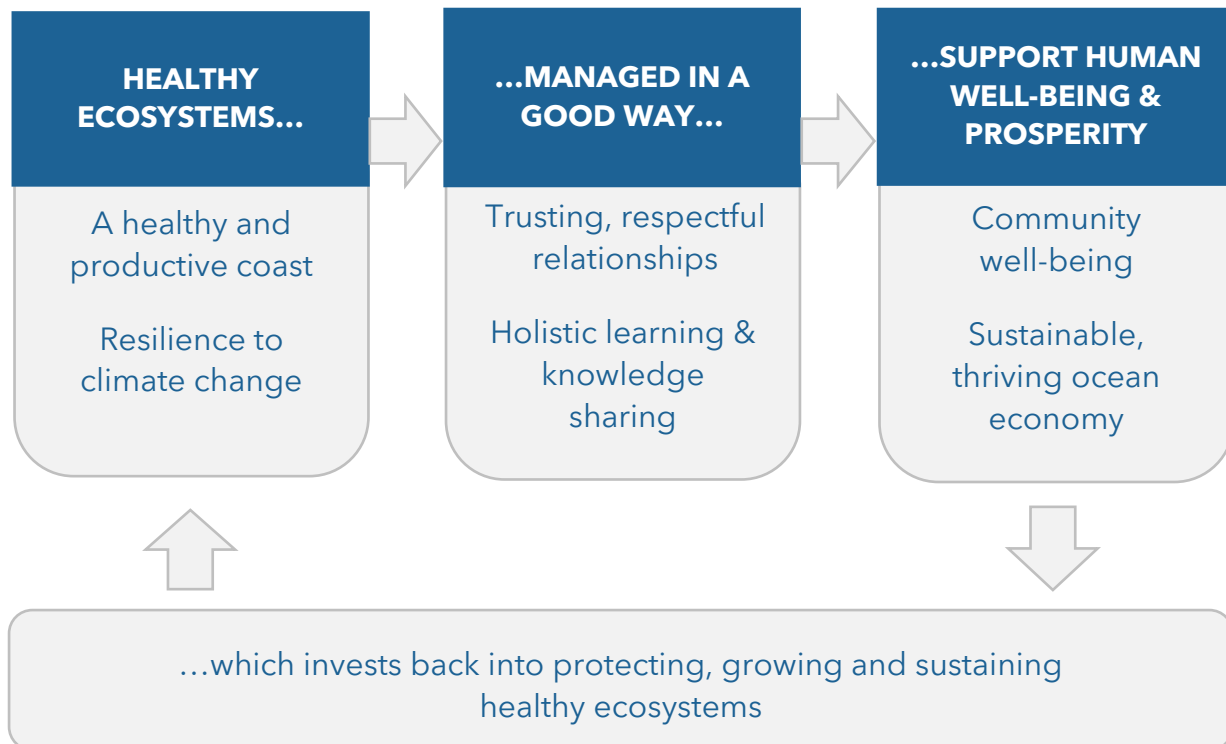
HEALTHY ECOSYSTEMS…

A healthy and productive coast

Resilience to climate change

…MANAGED IN A GOOD WAY…

Trusting, respectful relationships

Holistic learning & knowledge sharing

…SUPPORT HUMAN WELL-BEING & PROSPERITY

Community well-being

Sustainable, thriving ocean economy

…which invests back into protecting, growing and sustaining healthy ecosystems